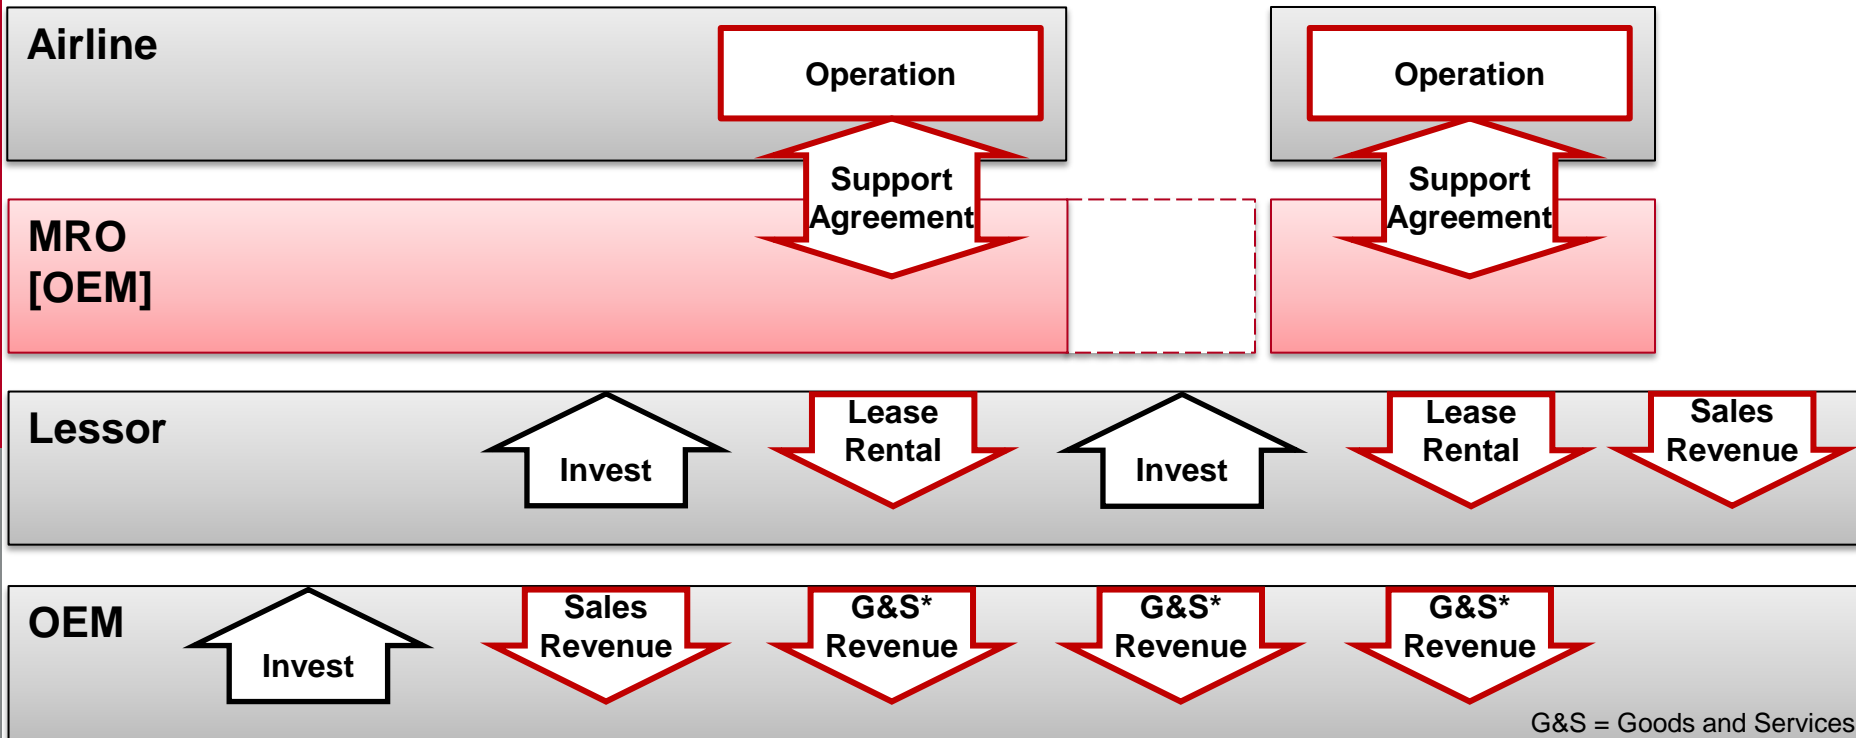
Airline

Operation

Operation

Support Agreement

Support Agreement

MRO [OEM]

Lessor

Invest

Lease Rental

Invest

Lease Rental

Sales Revenue

OEM

Invest

Sales Revenue

G&S* Revenue

G&S* Revenue

G&S* Revenue

G&S = Goods and Services